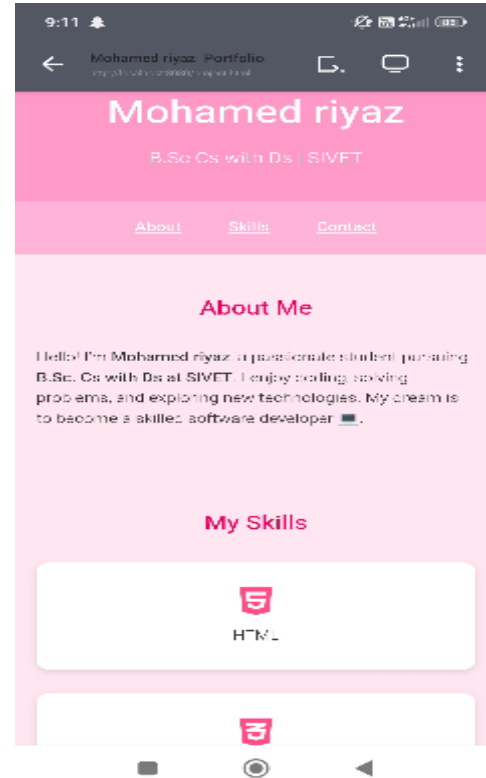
9:11

Mohamed riyaz Portfolio
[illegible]

Mohamed riyaz

B.Sc Cs with Ds | SIVET

About Skills Contact

About Me

Hello! I'm Mohamed riyaz a passionate student pursuing B.Sc. Cs with Ds at SIVET. I enjoy coding, solving problems, and exploring new technologies. My dream is to become a skilled software developer 💻.

My Skills

5

HTML

3